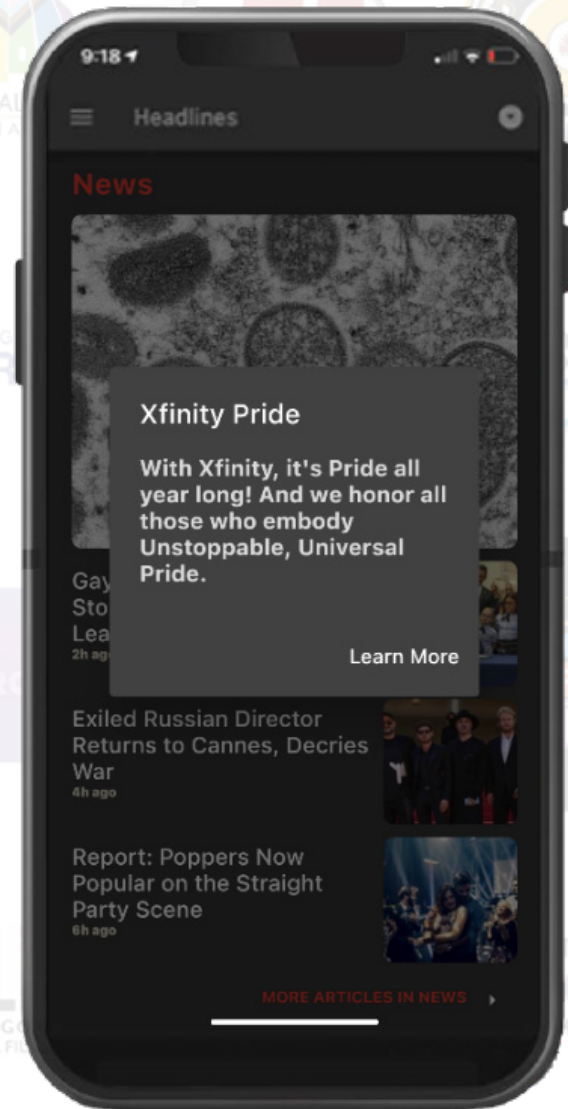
9:18

Headlines

News

Xfinity Pride

With Xfinity, it's Pride all year long! And we honor all those who embody Unstoppable, Universal Pride.

Learn More

Gay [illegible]
Sto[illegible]
Lea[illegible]
2h ago

Exiled Russian Director Returns to Cannes, Decries War
4h ago

Report: Poppers Now Popular on the Straight Party Scene
6h ago

MORE ARTICLES IN NEWS